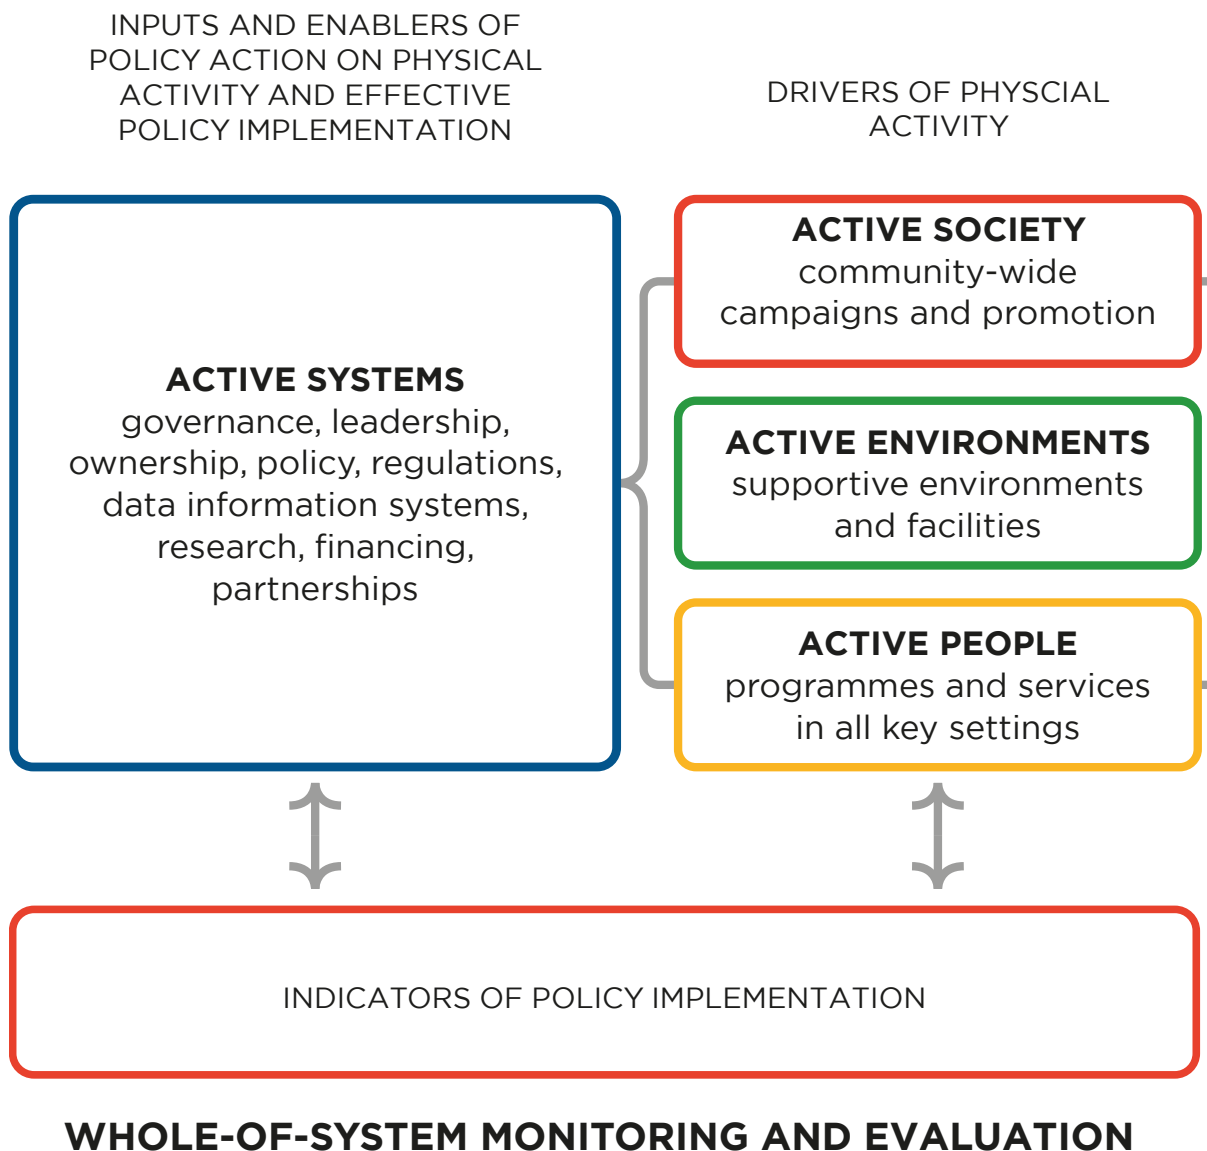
INPUTS AND ENABLERS OF POLICY ACTION ON PHYSICAL ACTIVITY AND EFFECTIVE POLICY IMPLEMENTATION

DRIVERS OF PHYSCIAL ACTIVITY

ACTIVE SYSTEMS
governance, leadership, ownership, policy, regulations, data information systems, research, financing, partnerships

ACTIVE SOCIETY
community-wide campaigns and promotion

ACTIVE ENVIRONMENTS
supportive environments and facilities

ACTIVE PEOPLE
programmes and services in all key settings

INDICATORS OF POLICY IMPLEMENTATION

WHOLE-OF-SYSTEM MONITORING AND EVALUATION